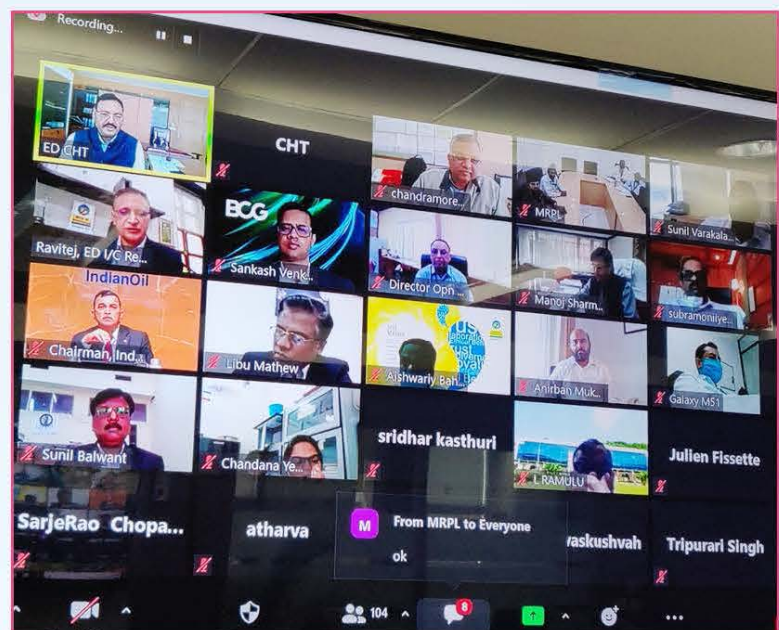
Recording...

ED CHT

CHT

chandramore...

MRPL

Sunil Varakala...

BCG

Ravitej, ED I/C Re...

Sankash Venk...

Director Oph...

Manoj Sharm...

subramoniye...

IndianOil

Chairman, Ind...

Libu Mathew

Ashwariy Bah...

Anirban Muk...

Galaxy M51

Sunil Balwant

Chandana Ye...

sridhar kasthuri

L RAMULU

Julien Fissette

SarjeRao Chopa...

atharva

M From MRPL to Everyone
ok

vaskushvah

Tripurari Singh

104

8